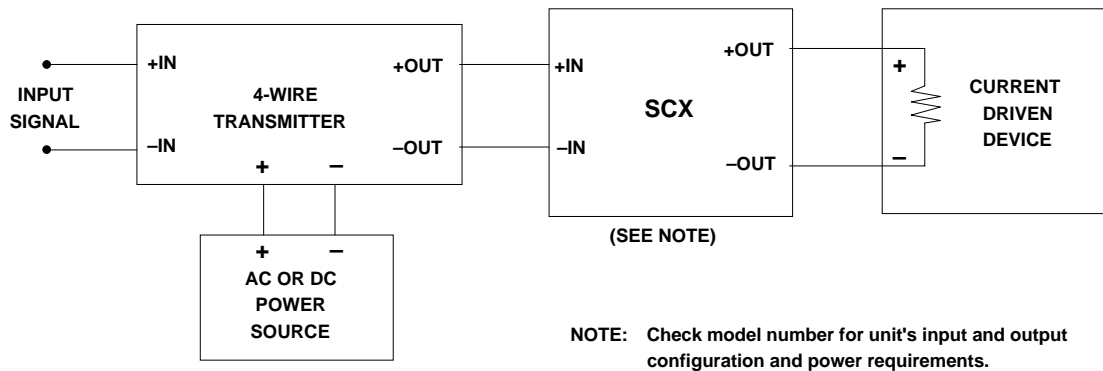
INPUT SIGNAL

+IN

–IN

4-WIRE TRANSMITTER

+OUT

–OUT

+

–

+

–

AC OR DC POWER SOURCE

+IN

–IN

SCX

+OUT

–OUT

(SEE NOTE)

+

–

CURRENT DRIVEN DEVICE

NOTE: Check model number for unit's input and output configuration and power requirements.